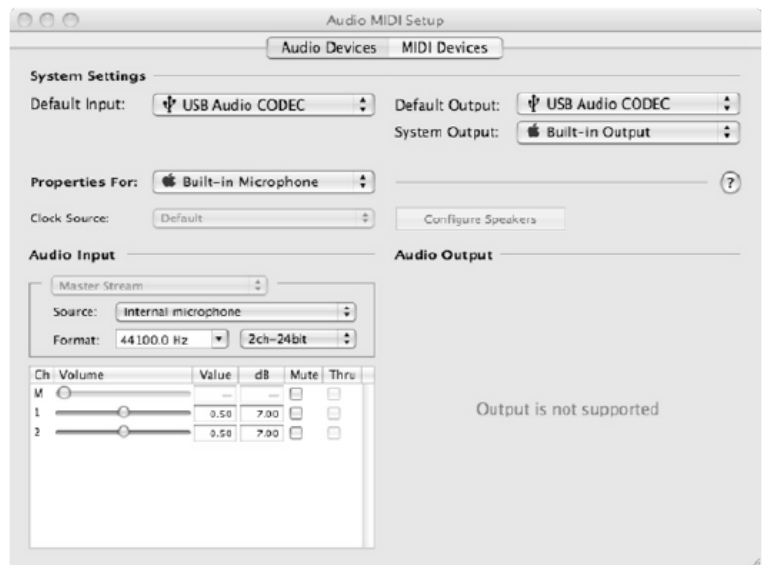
Audio MIDI Setup

Audio Devices | MIDI Devices

System Settings

Default Input: USB Audio CODEC

Default Output: USB Audio CODEC

System Output: Built-in Output

Properties For: Built-in Microphone

?

Clock Source: Default

Configure Speakers

Audio Input

Audio Output

Master Stream

Source: Internal microphone

Format: 44100.0 Hz | 2ch-24bit

| Ch | Volume | Value | dB | Mute | Thru |
|---|---|---|---|---|---|
| M | | – | – | | |
| 1 | | 0.50 | 7.00 | | |
| 2 | | 0.50 | 7.00 | | |

Output is not supported